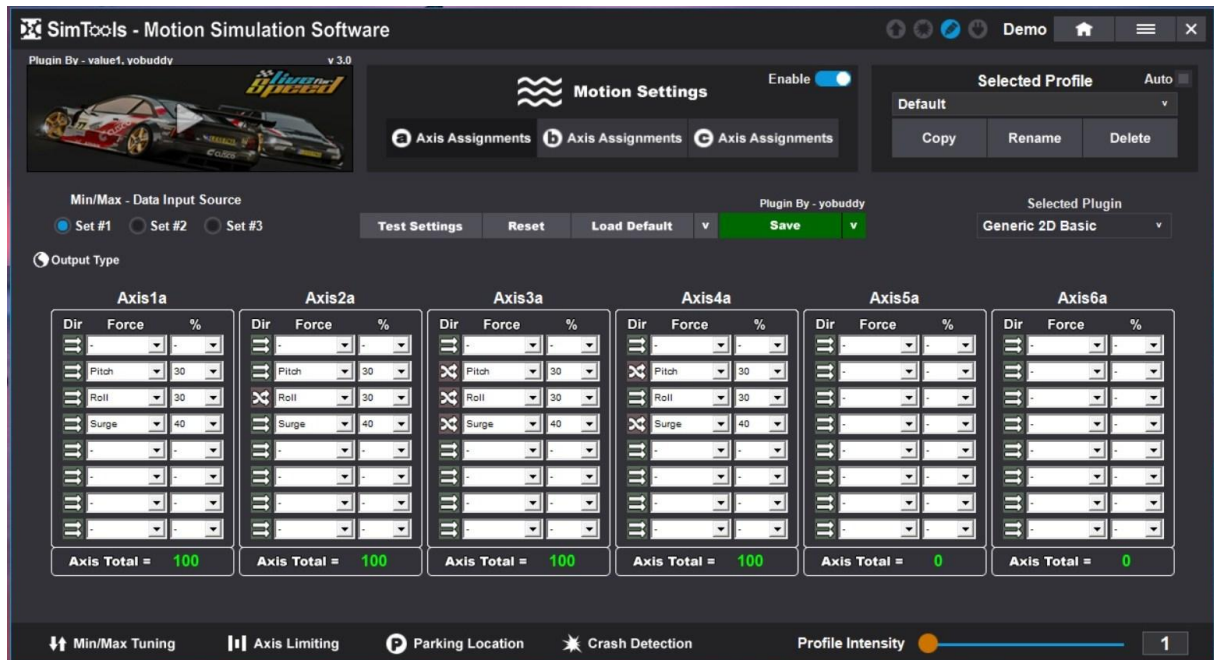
SimTools - Motion Simulation Software

Demo

Plugin By - value1, yobuddy
v 3.0

Live for Speed

Motion Settings
Enable

Axis Assignments
Axis Assignments
Axis Assignments

Selected Profile
Auto
Default
Copy
Rename
Delete

Min/Max - Data Input Source
Set #1
Set #2
Set #3

Test Settings
Reset
Load Default
Plugin By - yobuddy
Save

Selected Plugin
Generic 2D Basic

Output Type

Axis1a

| Dir | Force | % |
|---|---|---|
| | - | - |
| | Pitch | 30 |
| | Roll | 30 |
| | Surge | 40 |
| | - | - |
| | - | - |
| | - | - |
| | - | - |

Axis Total = 100

Axis2a

| Dir | Force | % |
|---|---|---|
| | - | - |
| | Pitch | 30 |
| | Roll | 30 |
| | Surge | 40 |
| | - | - |
| | - | - |
| | - | - |
| | - | - |

Axis Total = 100

Axis3a

| Dir | Force | % |
|---|---|---|
| | - | - |
| | Pitch | 30 |
| | Roll | 30 |
| | Surge | 40 |
| | - | - |
| | - | - |
| | - | - |
| | - | - |

Axis Total = 100

Axis4a

| Dir | Force | % |
|---|---|---|
| | - | - |
| | Pitch | 30 |
| | Roll | 30 |
| | Surge | 40 |
| | - | - |
| | - | - |
| | - | - |
| | - | - |

Axis Total = 100

Axis5a

| Dir | Force | % |
|---|---|---|
| | - | - |
| | - | - |
| | - | - |
| | - | - |
| | - | - |
| | - | - |
| | - | - |
| | - | - |

Axis Total = 0

Axis6a

| Dir | Force | % |
|---|---|---|
| | - | - |
| | - | - |
| | - | - |
| | - | - |
| | - | - |
| | - | - |
| | - | - |
| | - | - |

Axis Total = 0

Min/Max Tuning
Axis Limiting
Parking Location
Crash Detection
Profile Intensity
1